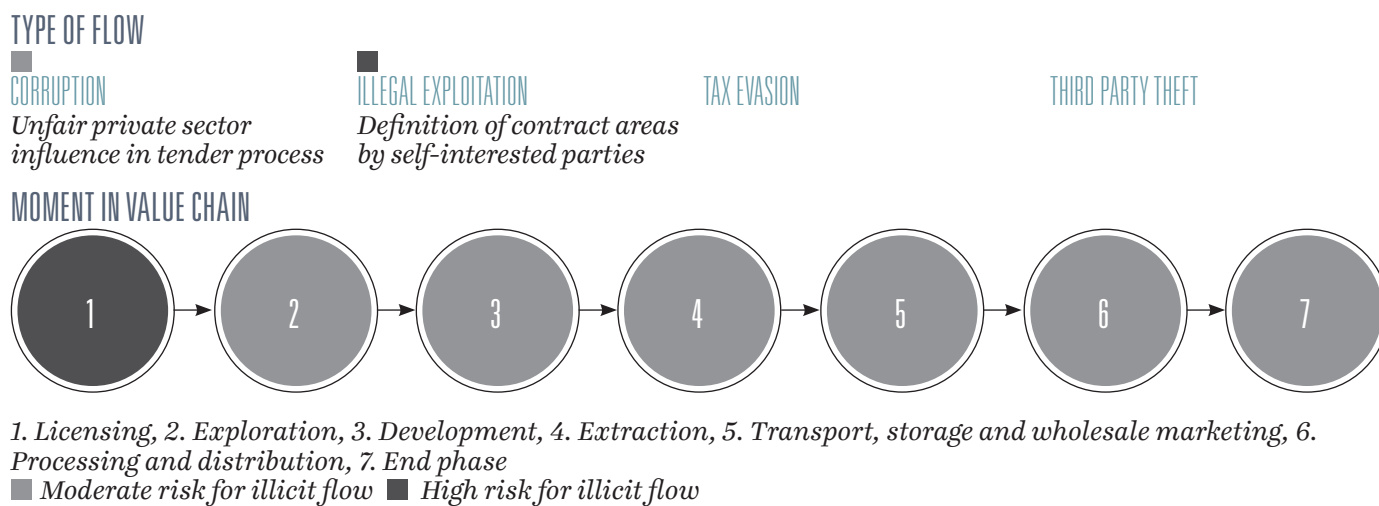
TYPE OF FLOW

CORRUPTION
*Unfair private sector influence in tender process*

ILLEGAL EXPLOITATION
*Definition of contract areas by self-interested parties*

TAX EVASION

THIRD PARTY THEFT

MOMENT IN VALUE CHAIN

1
2
3
4
5
6
7

*1. Licensing, 2. Exploration, 3. Development, 4. Extraction, 5. Transport, storage and wholesale marketing, 6. Processing and distribution, 7. End phase*

*Moderate risk for illicit flow* *High risk for illicit flow*